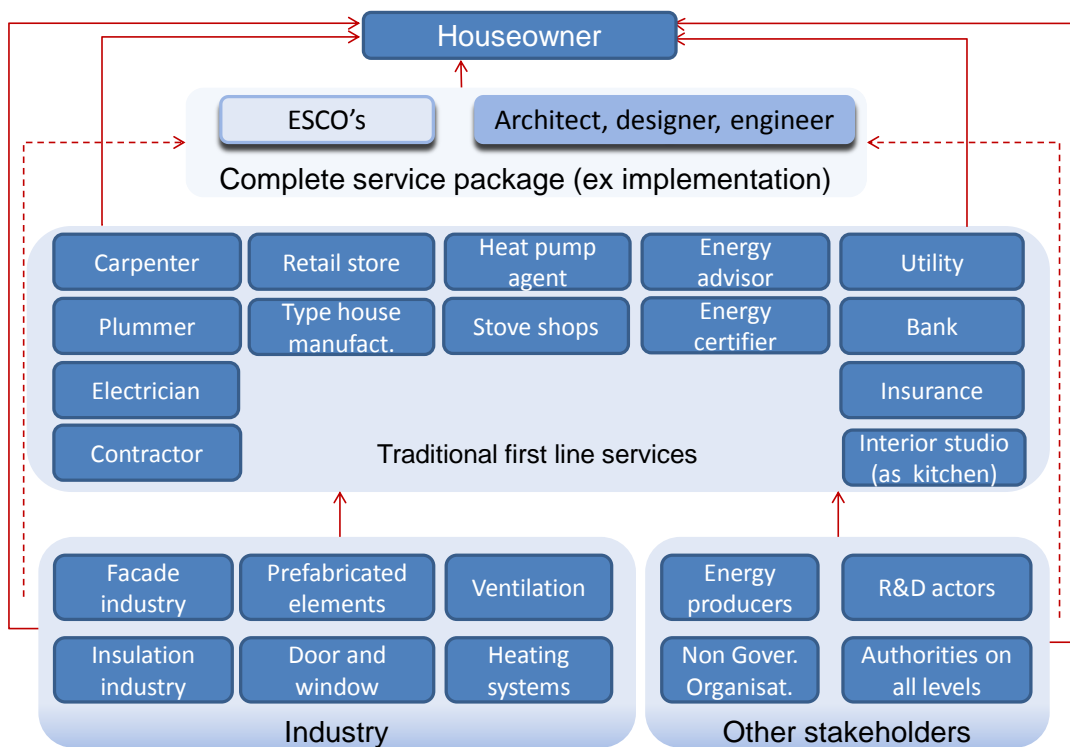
Houseowner

ESCO's

Architect, designer, engineer

Complete service package (ex implementation)

Carpenter

Retail store

Heat pump agent

Energy advisor

Utility

Plummer

Type house manufact.

Stove shops

Energy certifier

Bank

Electrician

Insurance

Contractor

Traditional first line services

Interior studio (as kitchen)

Facade industry

Prefabricated elements

Ventilation

Insulation industry

Door and window

Heating systems

Industry

Energy producers

R&D actors

Non Gover. Organisat.

Authorities on all levels

Other stakeholders